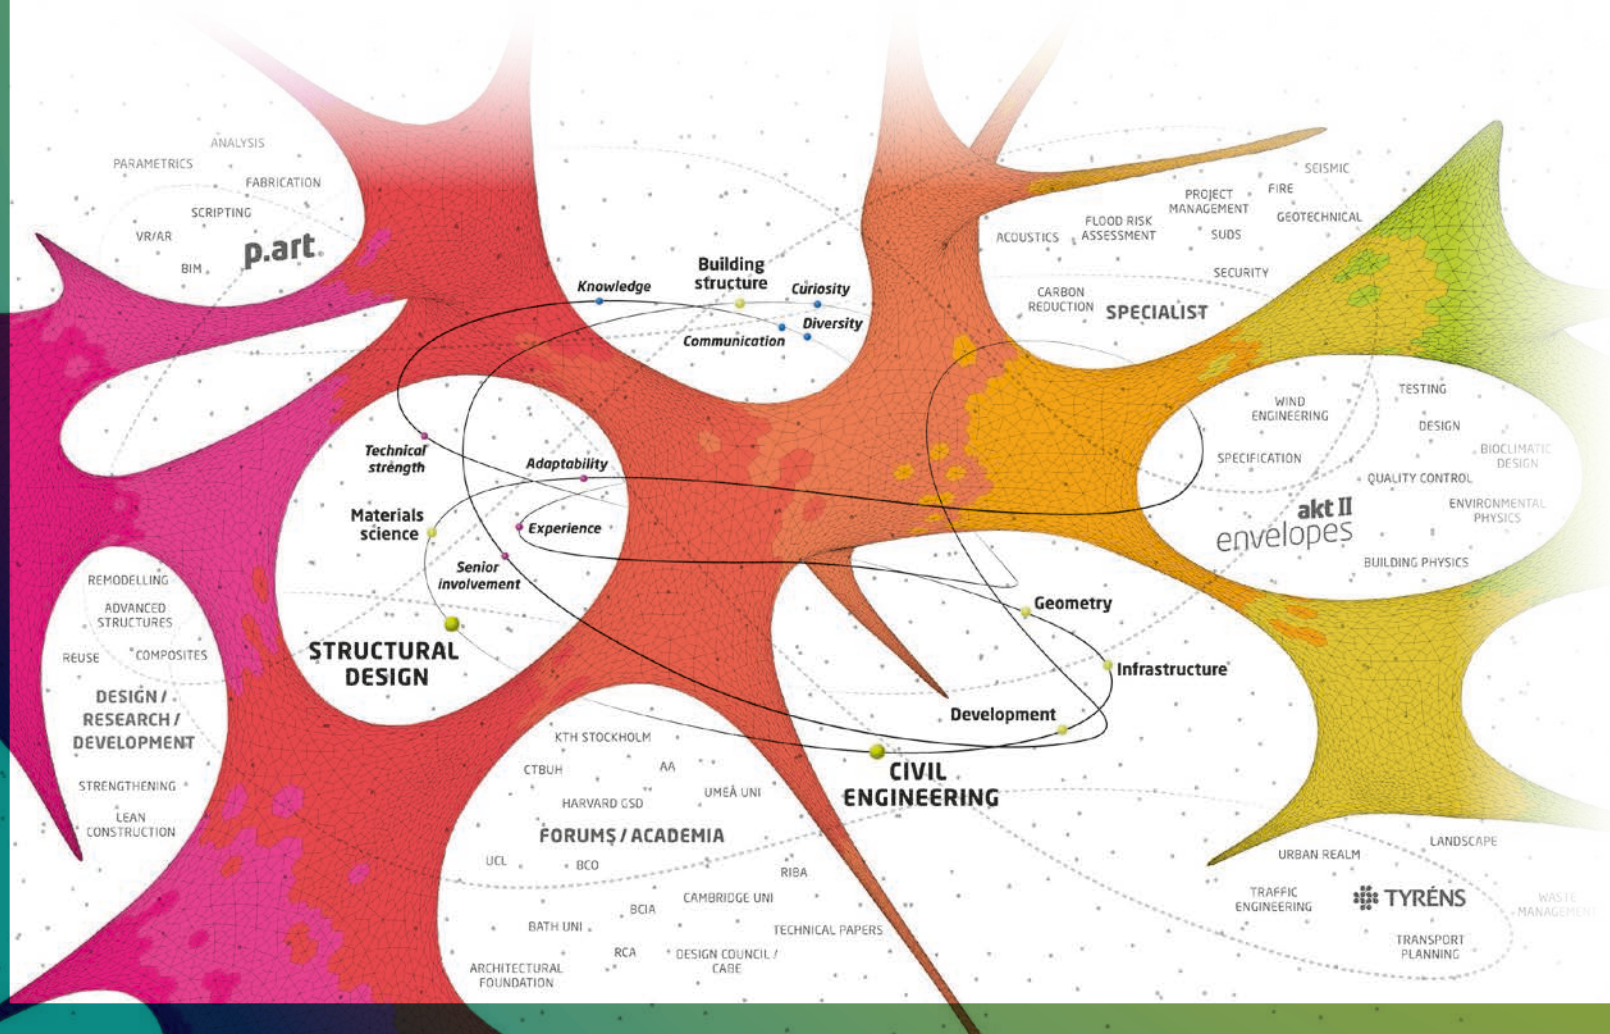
ANALYSIS
PARAMETRICS
FABRICATION
SCRIPTING
VR/AR
BIM
p.art

Building structure
Knowledge
Curiosity
Diversity
Communication

SEISMIC
PROJECT MANAGEMENT
FIRE
FLOOD RISK ASSESSMENT
GEOTECHNICAL
ACOUSTICS
SUDS
SECURITY
CARBON REDUCTION
SPECIALIST

Technical strength
Adaptability
Materials science
Experience
Senior involvement
STRUCTURAL DESIGN

WIND ENGINEERING
TESTING
DESIGN
BIOCLIMATIC DESIGN
SPECIFICATION
QUALITY CONTROL
ENVIRONMENTAL PHYSICS
akt II envelopes
BUILDING PHYSICS

REMODELLING
ADVANCED STRUCTURES
REUSE
COMPOSITES
DESIGN / RESEARCH / DEVELOPMENT
STRENGTHENING
LEAN CONSTRUCTION

Geometry
Infrastructure
Development
CIVIL ENGINEERING

KTH STOCKHOLM
CTBUH
AA
HARVARD GSD
UMEÅ UNI
FORUMS / ACADEMIA
UCL
BCO
RIBA
CAMBRIDGE UNI
BCIA
BATH UNI
TECHNICAL PAPERS
RCA
DESIGN COUNCIL / CABE
ARCHITECTURAL FOUNDATION

URBAN REALM
LANDSCAPE
TRAFFIC ENGINEERING
TYRÉNS
WASTE MANAGEMENT
TRANSPORT PLANNING